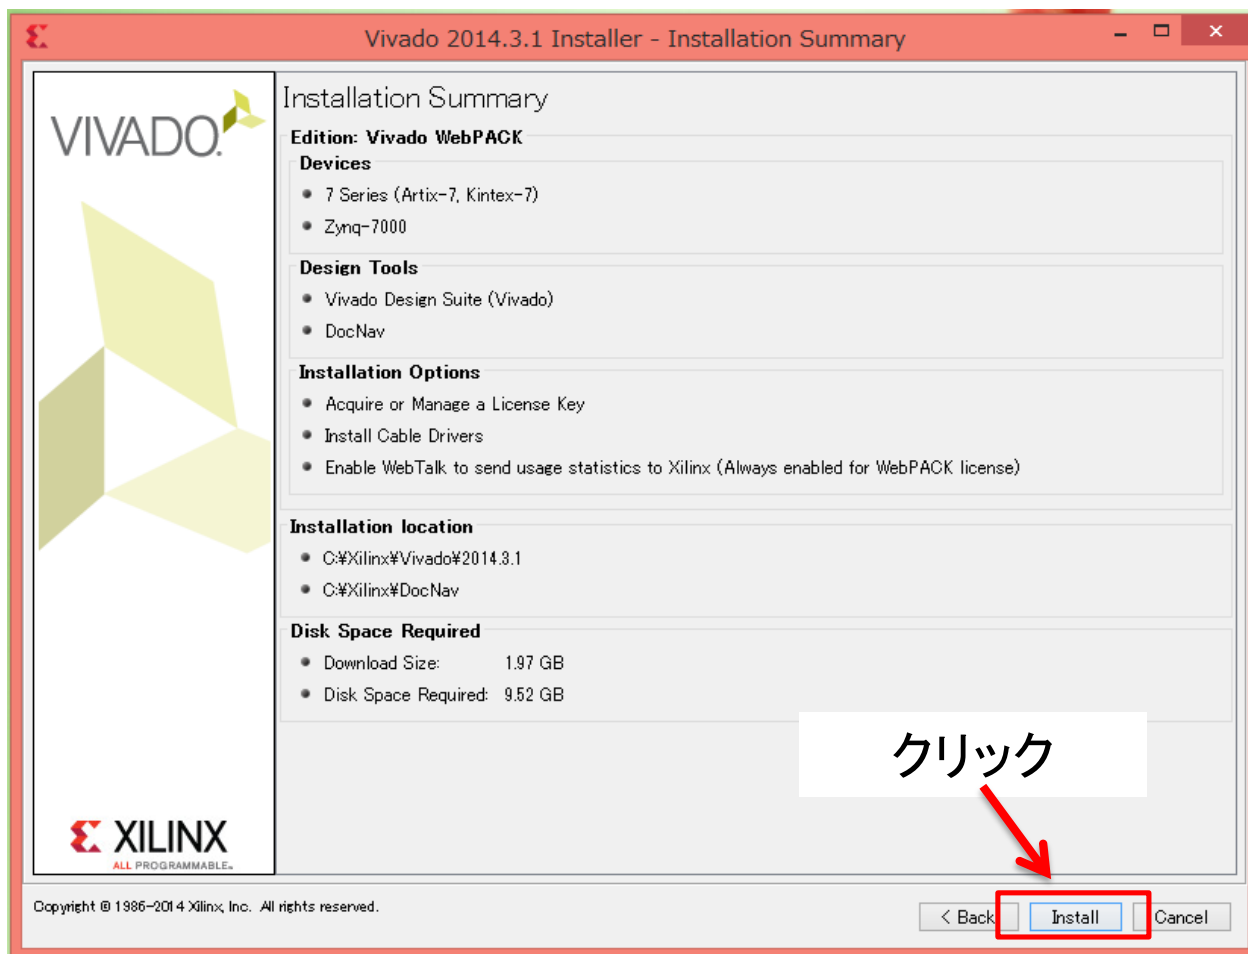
Vivado 2014.3.1 Installer - Installation Summary

VIVADO

Installation Summary

Edition: Vivado WebPACK

Devices
- 7 Series (Artix-7, Kintex-7)
- Zynq-7000

Design Tools
- Vivado Design Suite (Vivado)
- DocNav

Installation Options
- Acquire or Manage a License Key
- Install Cable Drivers
- Enable WebTalk to send usage statistics to Xilinx (Always enabled for WebPACK license)

Installation location
- C:¥Xilinx¥Vivado¥2014.3.1
- C:¥Xilinx¥DocNav

Disk Space Required
- Download Size: 1.97 GB
- Disk Space Required: 9.52 GB

クリック

XILINX
ALL PROGRAMMABLE.

Copyright © 1986-2014 Xilinx, Inc. All rights reserved.

< Back Install Cancel